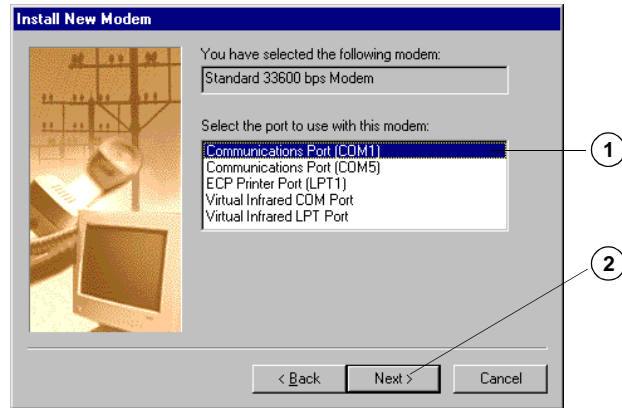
Install New Modem

You have selected the following modem:

Standard 33600 bps Modem

Select the port to use with this modem:

Communications Port (COM1)
Communications Port (COM5)
ECP Printer Port (LPT1)
Virtual Infrared COM Port
Virtual Infrared LPT Port

1

2

< Back

Next >

Cancel